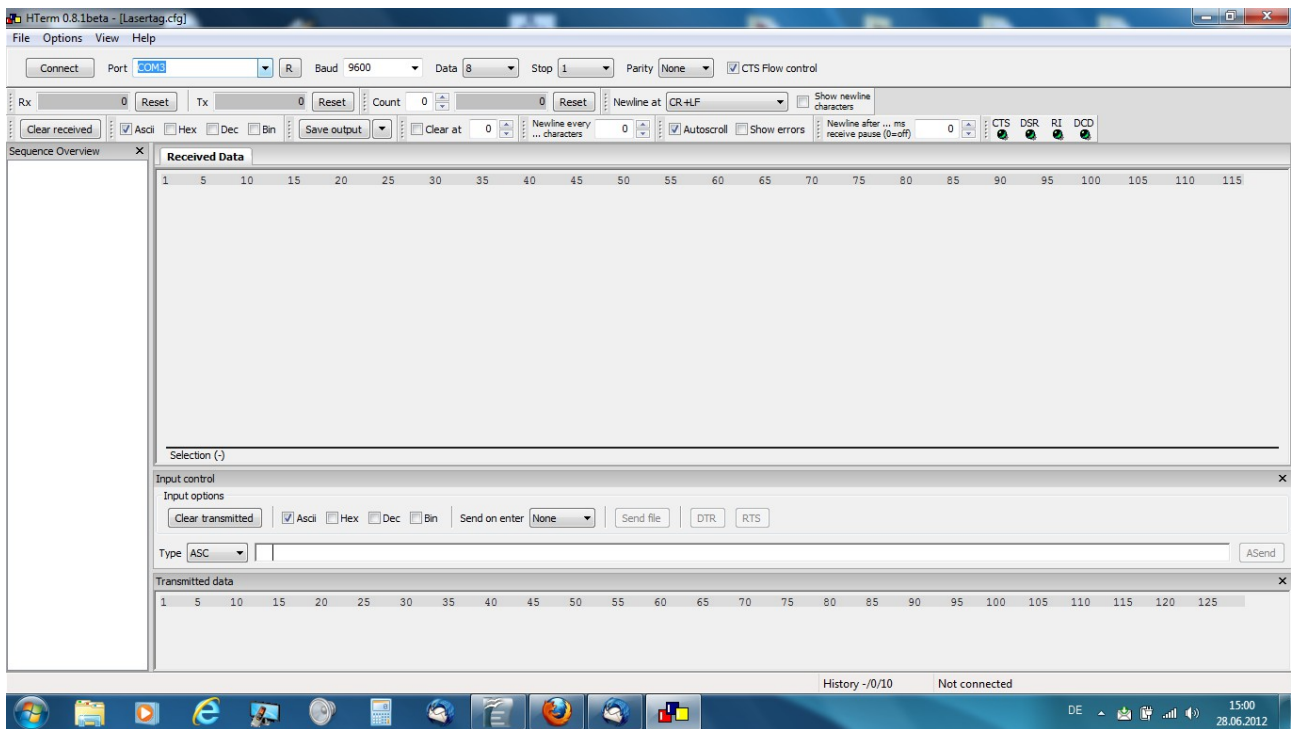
HTerm 0.8.1beta - [Lasertag.cfg]

File Options View Help

Connect Port COM3 R Baud 9600 Data 8 Stop 1 Parity None CTS Flow control

Rx 0 Reset Tx 0 Reset Count 0 0 Reset Newline at CR+LF Show newline characters

Clear received Ascii Hex Dec Bin Save output Clear at 0 Newline every ... characters 0 Autoscroll Show errors Newline after ... ms receive pause (0=off) 0 CTS DSR RI DCD

Sequence Overview ×

Received Data

1 5 10 15 20 25 30 35 40 45 50 55 60 65 70 75 80 85 90 95 100 105 110 115

Selection (-)

Input control ×

Input options

Clear transmitted Ascii Hex Dec Bin Send on enter None Send file DTR RTS

Type ASC ASend

Transmitted data ×

1 5 10 15 20 25 30 35 40 45 50 55 60 65 70 75 80 85 90 95 100 105 110 115 120 125

History -/0/10 Not connected

DE 15:00 28.06.2012